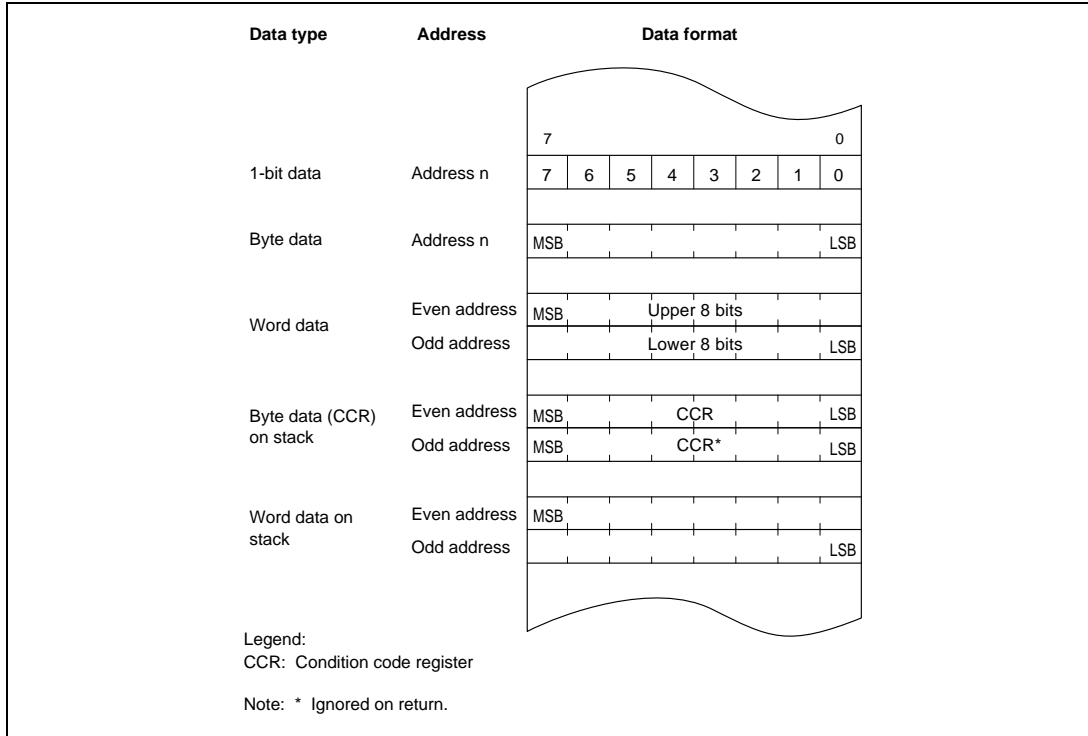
| Data type | Address | Data format |
|---|---|---|
| | | 7 0 |
| 1-bit data | Address n | 7 6 5 4 3 2 1 0 |
| Byte data | Address n | MSB LSB |
| Word data | Even address | MSB Upper 8 bits |
| | Odd address | Lower 8 bits LSB |
| Byte data (CCR) on stack | Even address | MSB CCR LSB |
| | Odd address | MSB CCR* LSB |
| Word data on stack | Even address | MSB |
| | Odd address | LSB |

Legend:
CCR: Condition code register

Note: * Ignored on return.